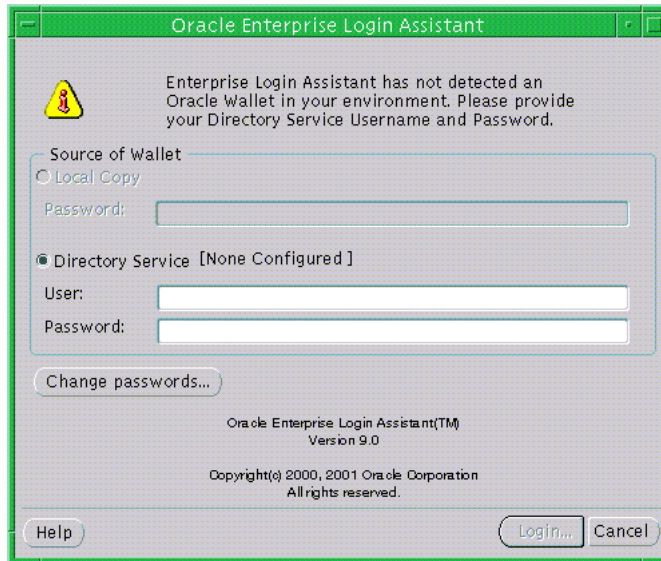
Oracle Enterprise Login Assistant

Enterprise Login Assistant has not detected an Oracle Wallet in your environment. Please provide your Directory Service Username and Password.

Source of Wallet

Local Copy

Password:

Directory Service [None Configured]

User:

Password:

Change passwords...

Oracle Enterprise Login Assistant(TM)
Version 9.0

Copyright(c) 2000, 2001 Oracle Corporation
All rights reserved.

Help

Login...

Cancel